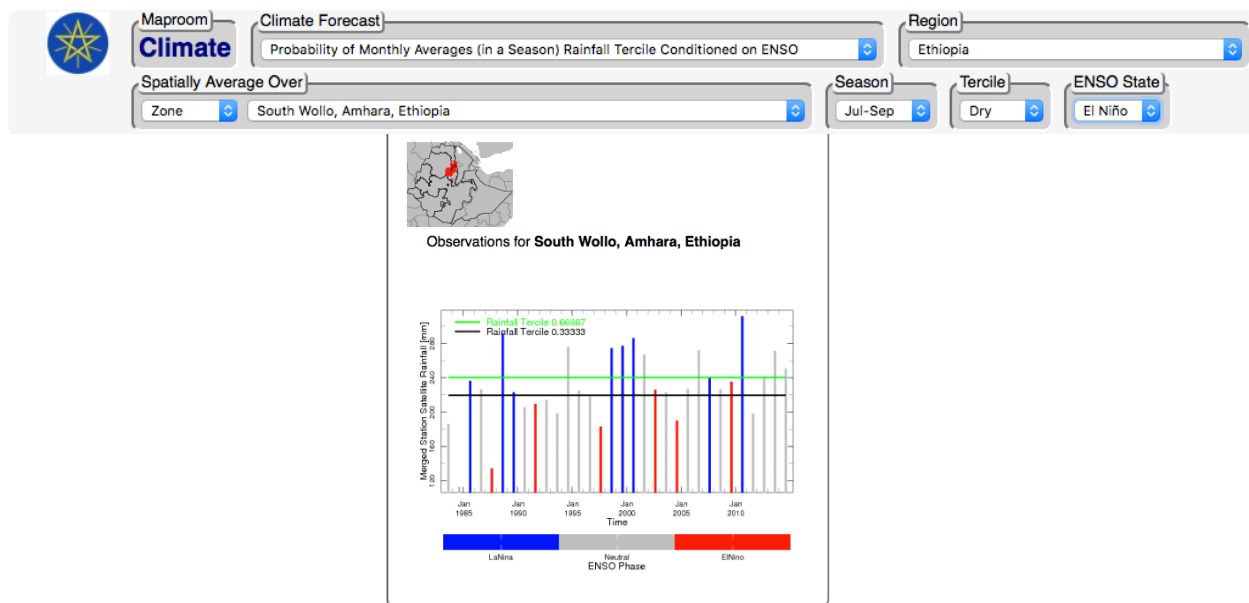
Maproom
Climate

Climate Forecast
Probability of Monthly Averages (in a Season) Rainfall Tercile Conditioned on ENSO

Region
Ethiopia

Spatially Average Over
Zone
South Wollo, Amhara, Ethiopia

Season
Jul-Sep

Tercile
Dry

ENSO State
El Niño

Observations for **South Wollo, Amhara, Ethiopia**

Rainfall Tercile 0.66667
Rainfall Tercile 0.33333

Merged Station Satellite Rainfall [mm]

Jan 1985
Jan 1990
Jan 1995
Jan 2000
Jan 2005
Jan 2010
Time

LaNina
Neutral
ElNino
ENSO Phase